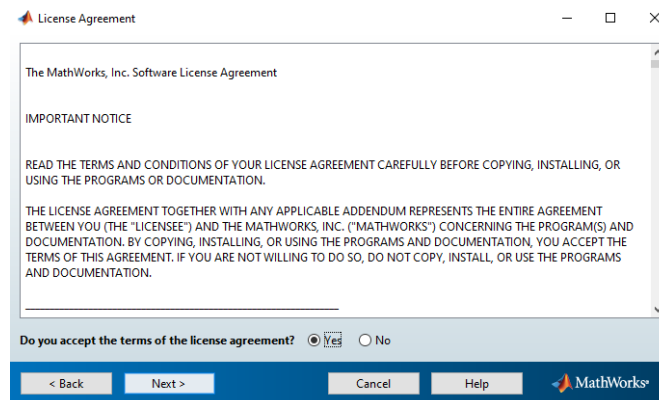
License Agreement

The MathWorks, Inc. Software License Agreement

IMPORTANT NOTICE

READ THE TERMS AND CONDITIONS OF YOUR LICENSE AGREEMENT CAREFULLY BEFORE COPYING, INSTALLING, OR USING THE PROGRAMS OR DOCUMENTATION.

THE LICENSE AGREEMENT TOGETHER WITH ANY APPLICABLE ADDENDUM REPRESENTS THE ENTIRE AGREEMENT BETWEEN YOU (THE "LICENSEE") AND THE MATHWORKS, INC. ("MATHWORKS") CONCERNING THE PROGRAM(S) AND DOCUMENTATION. BY COPYING, INSTALLING, OR USING THE PROGRAMS AND DOCUMENTATION, YOU ACCEPT THE TERMS OF THIS AGREEMENT. IF YOU ARE NOT WILLING TO DO SO, DO NOT COPY, INSTALL, OR USE THE PROGRAMS AND DOCUMENTATION.

Do you accept the terms of the license agreement? Yes No

< Back Next > Cancel Help MathWorks